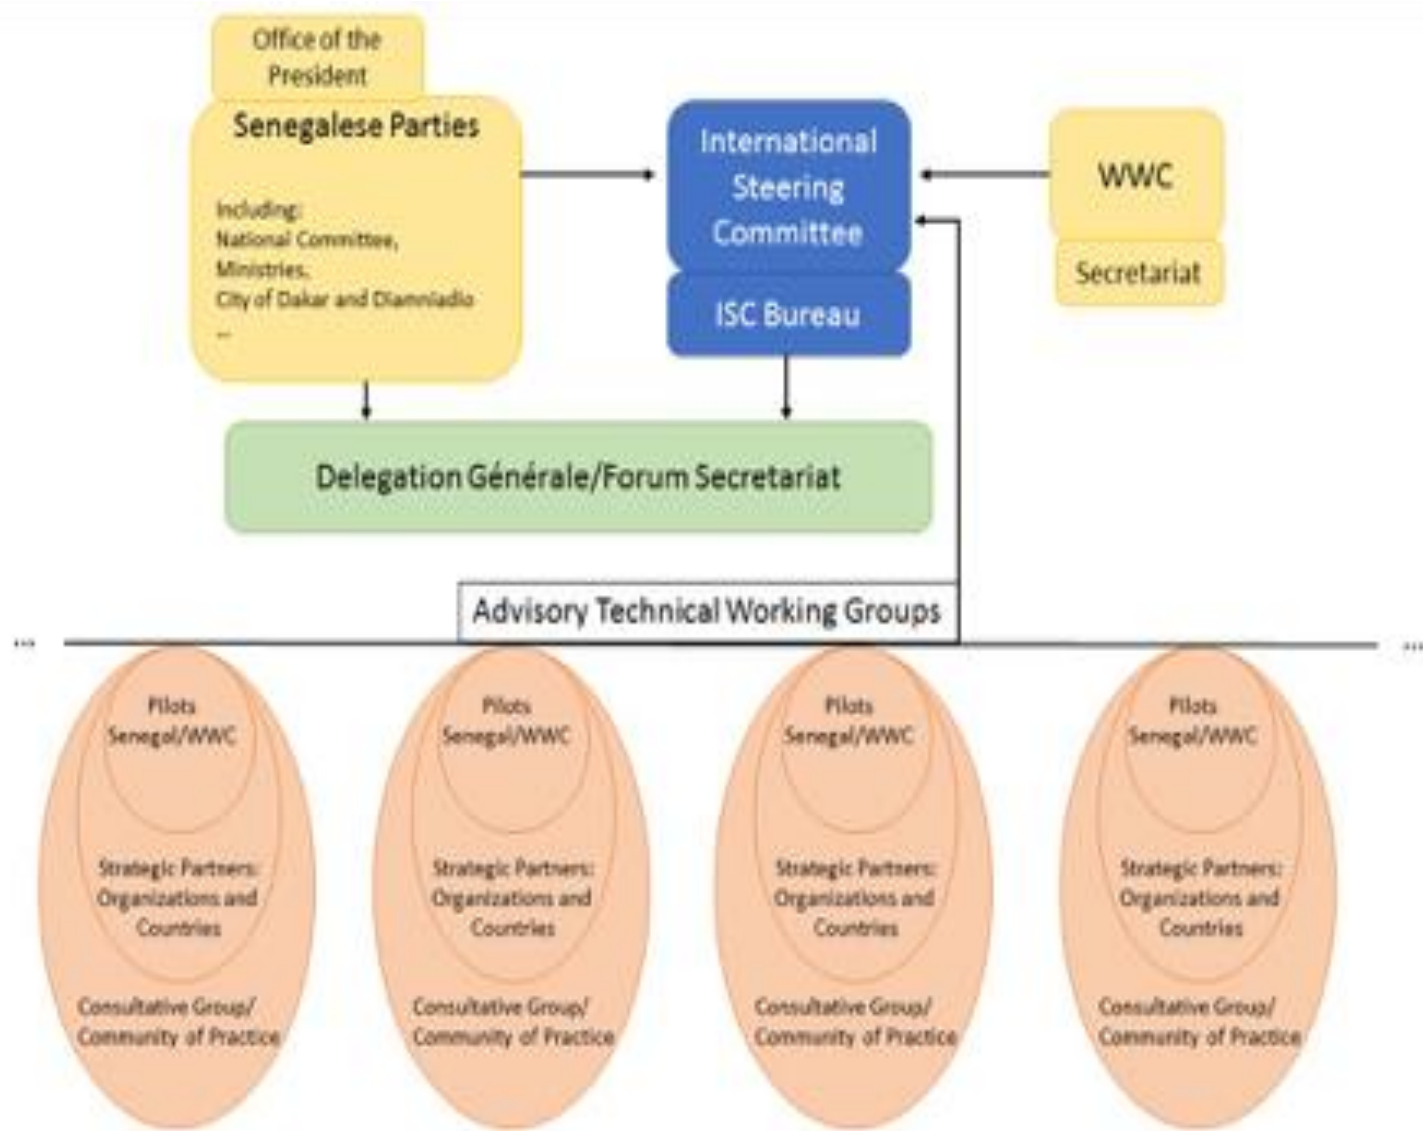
Office of the President

Senegalese Parties

Including:
National Committee,
Ministries,
City of Dakar and Diamniadio
...

International Steering Committee

ISC Bureau

WWC

Secretariat

Delegation Générale/Forum Secretariat

Advisory Technical Working Groups

...

...

Pilots Senegal/WWC

Strategic Partners: Organizations and Countries

Consultative Group/ Community of Practice

Pilots Senegal/WWC

Strategic Partners: Organizations and Countries

Consultative Group/ Community of Practice

Pilots Senegal/WWC

Strategic Partners: Organizations and Countries

Consultative Group/ Community of Practice

Pilots Senegal/WWC

Strategic Partners: Organizations and Countries

Consultative Group/ Community of Practice